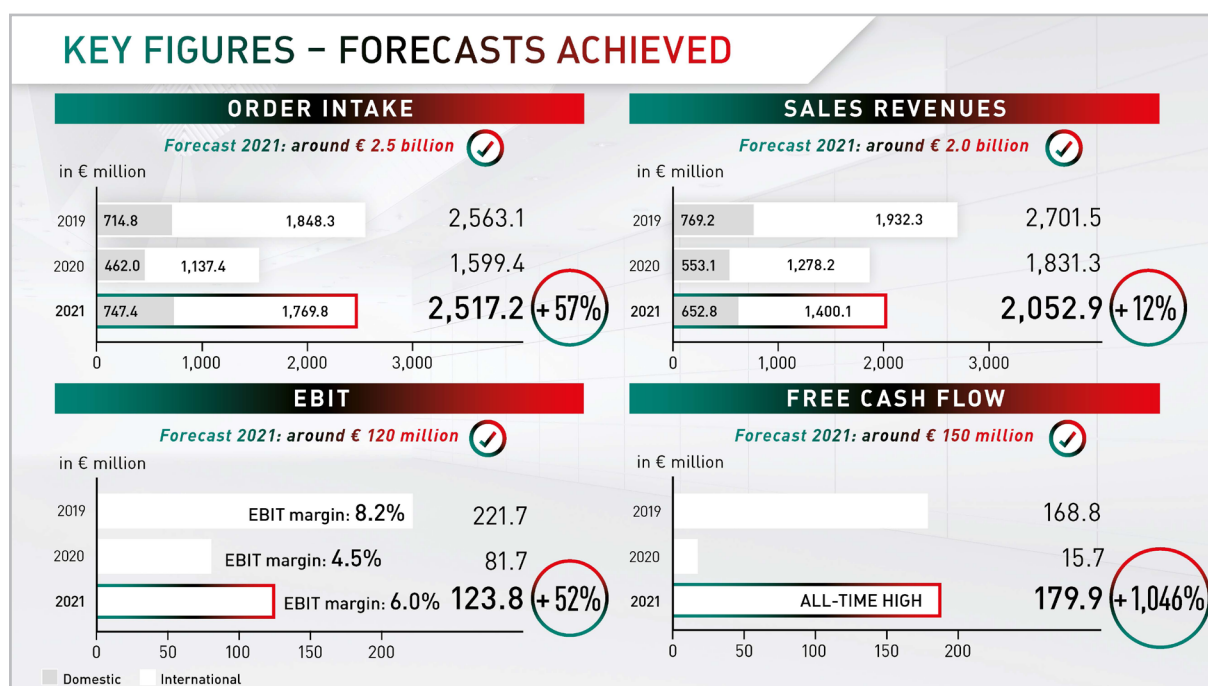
KEY FIGURES – FORECASTS ACHIEVED

ORDER INTAKE

Forecast 2021: around € 2.5 billion

in € million

| | Domestic | International | Total |
|---|---|---|---|
| 2019 | 714.8 | 1,848.3 | 2,563.1 |
| 2020 | 462.0 | 1,137.4 | 1,599.4 |
| 2021 | 747.4 | 1,769.8 | 2,517.2 |

+57%

0 1,000 2,000 3,000

SALES REVENUES

Forecast 2021: around € 2.0 billion

in € million

| | Domestic | International | Total |
|---|---|---|---|
| 2019 | 769.2 | 1,932.3 | 2,701.5 |
| 2020 | 553.1 | 1,278.2 | 1,831.3 |
| 2021 | 652.8 | 1,400.1 | 2,052.9 |

+12%

0 1,000 2,000 3,000

EBIT

Forecast 2021: around € 120 million

in € million

| | | |
|---|---|---|
| 2019 | EBIT margin: 8.2% | 221.7 |
| 2020 | EBIT margin: 4.5% | 81.7 |
| 2021 | EBIT margin: 6.0% | 123.8 |

+52%

0 50 100 150 200

FREE CASH FLOW

Forecast 2021: around € 150 million

in € million

| | | |
|---|---|---|
| 2019 | | 168.8 |
| 2020 | | 15.7 |
| 2021 | ALL-TIME HIGH | 179.9 |

+1,046%

0 50 100 150 200

Domestic International